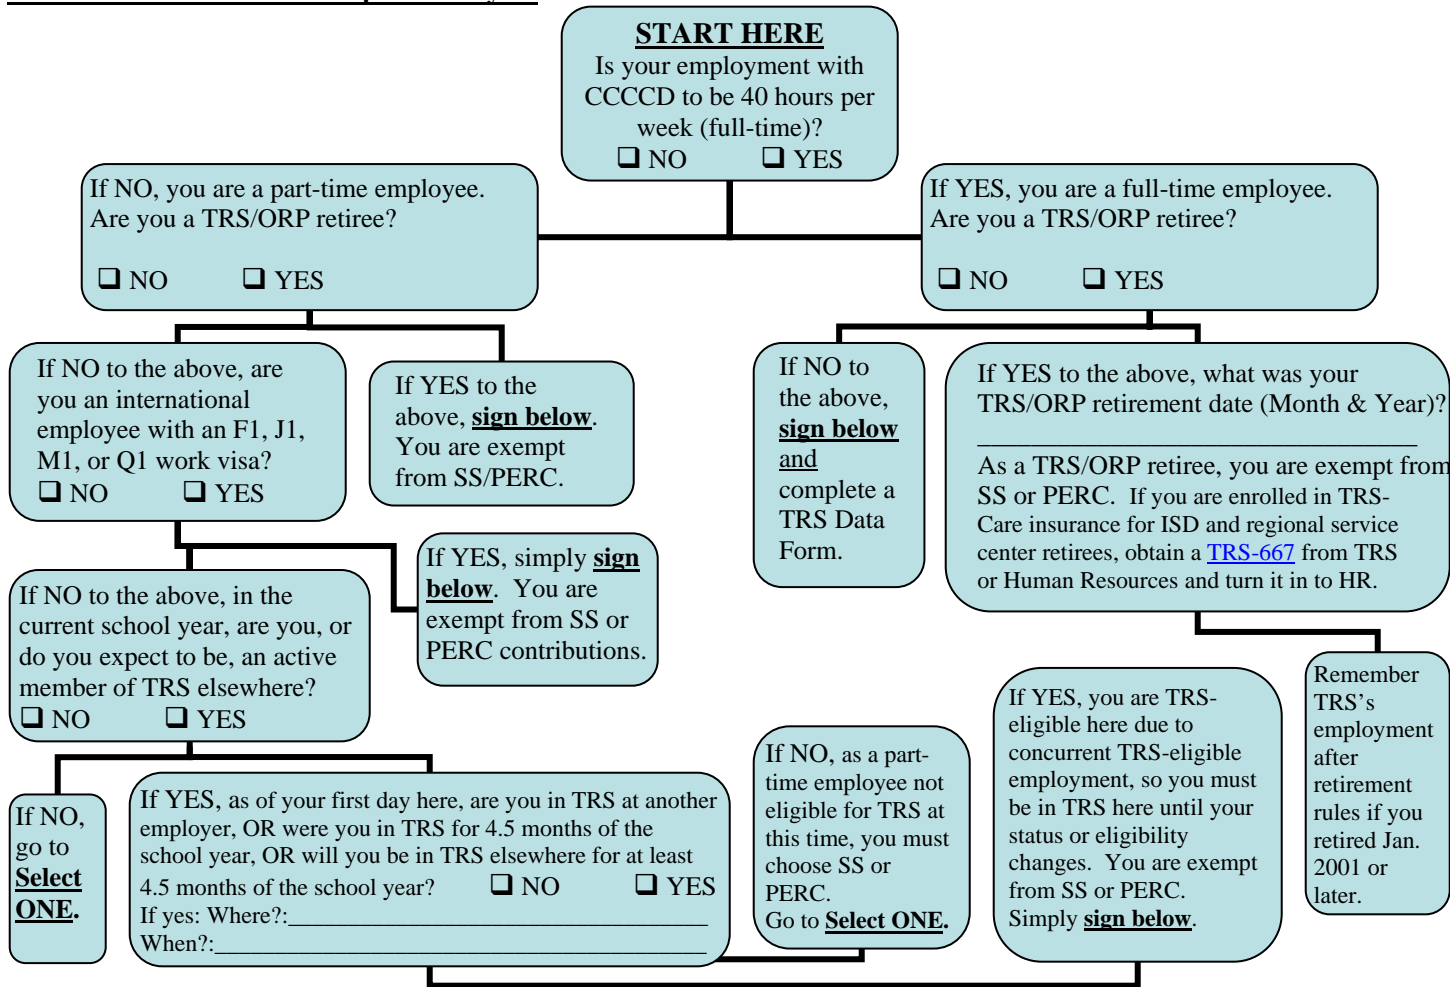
START HERE
Is your employment with CCCCD to be 40 hours per week (full-time)?
❑ NO ❑ YES

If NO, you are a part-time employee. Are you a TRS/ORP retiree?
❑ NO ❑ YES

If YES, you are a full-time employee. Are you a TRS/ORP retiree?
❑ NO ❑ YES

If NO to the above, are you an international employee with an F1, J1, M1, or Q1 work visa?
❑ NO ❑ YES

If YES to the above, sign below. You are exempt from SS/PERC.

If NO to the above, sign below and complete a TRS Data Form.

If YES to the above, what was your TRS/ORP retirement date (Month & Year)?
____________________________________
As a TRS/ORP retiree, you are exempt from SS or PERC. If you are enrolled in TRS-Care insurance for ISD and regional service center retirees, obtain a TRS-667 from TRS or Human Resources and turn it in to HR.

If YES, simply sign below. You are exempt from SS or PERC contributions.

If NO to the above, in the current school year, are you, or do you expect to be, an active member of TRS elsewhere?
❑ NO ❑ YES

Remember TRS's employment after retirement rules if you retired Jan. 2001 or later.

If YES, you are TRS-eligible here due to concurrent TRS-eligible employment, so you must be in TRS here until your status or eligibility changes. You are exempt from SS or PERC.
Simply sign below.

If NO, as a part-time employee not eligible for TRS at this time, you must choose SS or PERC.
Go to Select ONE.

If NO, go to Select ONE.

If YES, as of your first day here, are you in TRS at another employer, OR were you in TRS for 4.5 months of the school year, OR will you be in TRS elsewhere for at least 4.5 months of the school year? ❑ NO ❑ YES
If yes: Where?:________________________________________
When?:____________________________________________